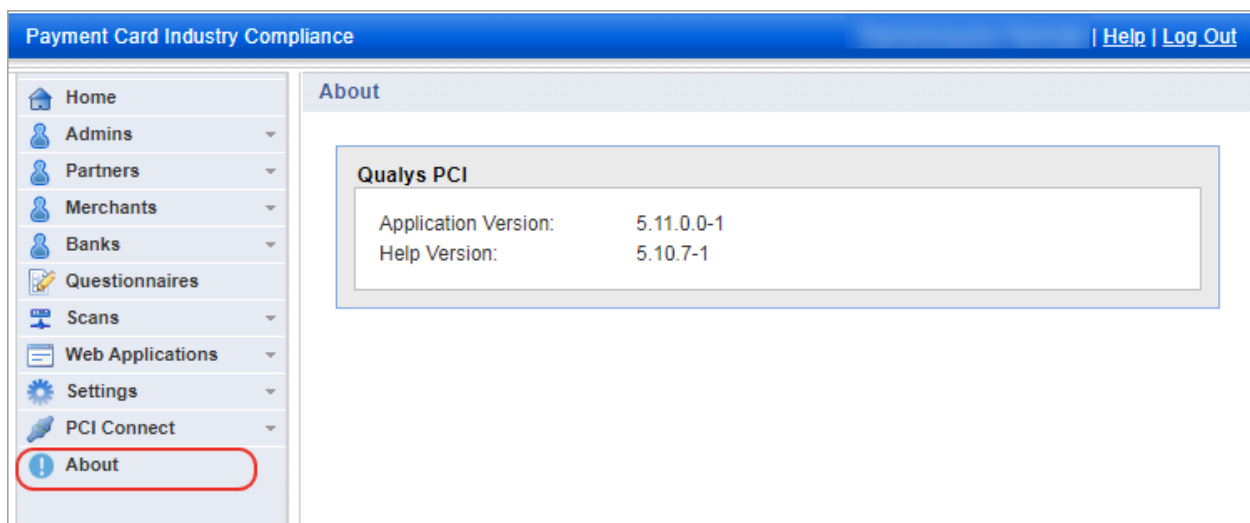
Payment Card Industry Compliance

| Help | Log Out

Home
Admins
Partners
Merchants
Banks
Questionnaires
Scans
Web Applications
Settings
PCI Connect
About

About

Qualys PCI

Application Version: 5.11.0.0-1
Help Version: 5.10.7-1